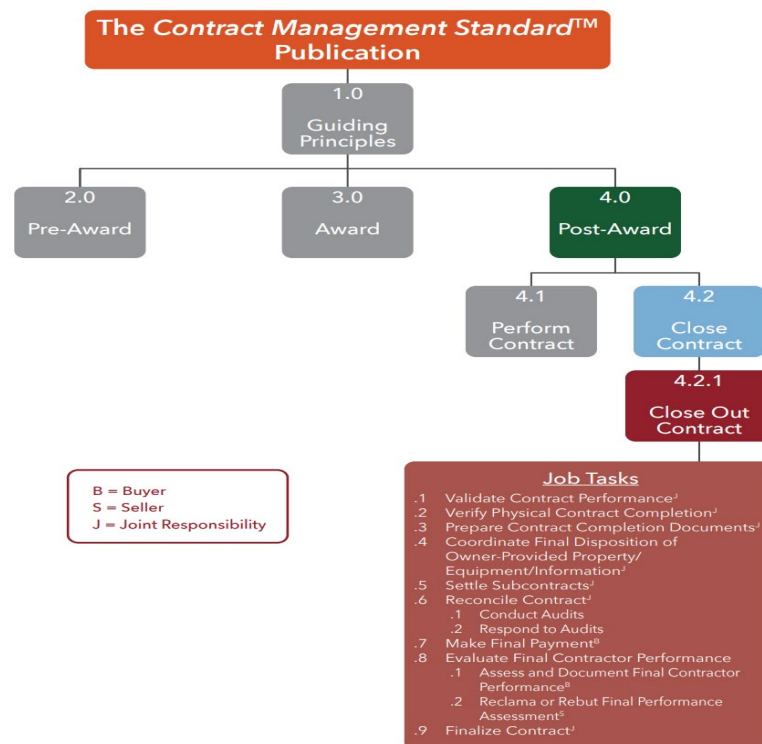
The *Contract Management Standard*™ Publication

1.0
Guiding Principles

2.0
Pre-Award

3.0
Award

4.0
Post-Award

4.1
Perform Contract

4.2
Close Contract

4.2.1
Close Out Contract

B = Buyer
S = Seller
J = Joint Responsibility

Job Tasks

.1 Validate Contract Performance$^J$
.2 Verify Physical Contract Completion$^J$
.3 Prepare Contract Completion Documents$^J$
.4 Coordinate Final Disposition of Owner-Provided Property/ Equipment/Information$^J$
.5 Settle Subcontracts$^J$
.6 Reconcile Contract$^J$
.1 Conduct Audits
.2 Respond to Audits
.7 Make Final Payment$^B$
.8 Evaluate Final Contractor Performance
.1 Assess and Document Final Contractor Performance$^B$
.2 Reclama or Rebut Final Performance Assessment$^S$
.9 Finalize Contract$^J$